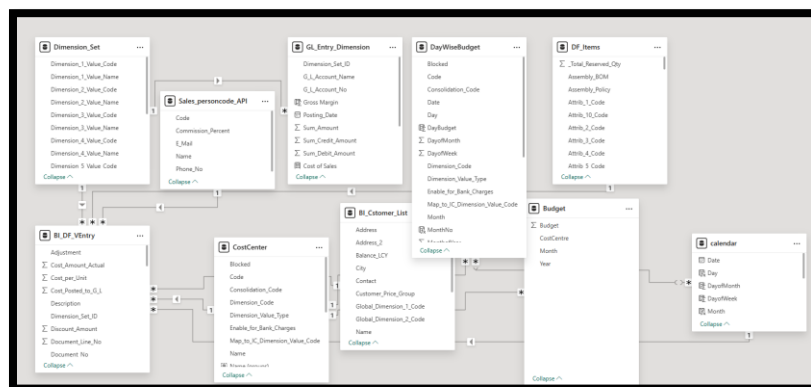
Dimension_Set ...
Dimension_1_Value_Code
Dimension_1_Value_Name
Dimension_2_Value_Code
Dimension_2_Value_Name
Dimension_3_Value_Code
Dimension_3_Value_Name
Dimension_4_Value_Code
Dimension_4_Value_Name
Dimension_5_Value_Code
Collapse ^

Sales_personcode_API ...
Code
Commission_Percent
E_Mail
Name
Phone_No
Collapse ^

GL_Entry_Dimension ...
Dimension_Set_ID
G_L_Account_Name
G_L_Account_No
Gross Margin
Posting_Date
Σ Sum_Amount
Σ Sum_Credit_Amount
Σ Sum_Debit_Amount
Cost of Sales
Collapse ^

DayWiseBudget ...
Blocked
Code
Consolidation_Code
Date
Day
DayBudget
Σ DayofMonth
Σ DayofWeek
Dimension_Code
Dimension_Value_Type
Enable_for_Bank_Charges
Map_to_IC_Dimension_Value_Code
Month
MonthNo
Collapse ^

DF_Items ...
Σ _Total_Reserved_Qty
Assembly_BOM
Assembly_Policy
Attrib_1_Code
Attrib_10_Code
Attrib_2_Code
Attrib_3_Code
Attrib_4_Code
Attrib_5_Code
Collapse ^

BI_DF_VEntry ...
Adjustment
Σ Cost_Amount_Actual
Σ Cost_per_Unit
Σ Cost_Posted_to_G_L
Description
Dimension_Set_ID
Σ Discount_Amount
Σ Document_Line_No
Document_No
Collapse ^

CostCenter ...
Blocked
Code
Consolidation_Code
Dimension_Code
Dimension_Value_Type
Enable_for_Bank_Charges
Map_to_IC_Dimension_Value_Code
Name
Collapse ^

BI_Cstomer_List ...
Address
Address_2
Balance_LCY
City
Contact
Customer_Price_Group
Global_Dimension_1_Code
Global_Dimension_2_Code
Name
Collapse ^

Budget ...
Σ Budget
CostCentre
Month
Year
Collapse ^

calendar ...
Date
Day
DayofMonth
DayofWeek
Month
Collapse ^

1 * 1 * * * * 1 * 1 1 1 * 1 * * * 1 1 *